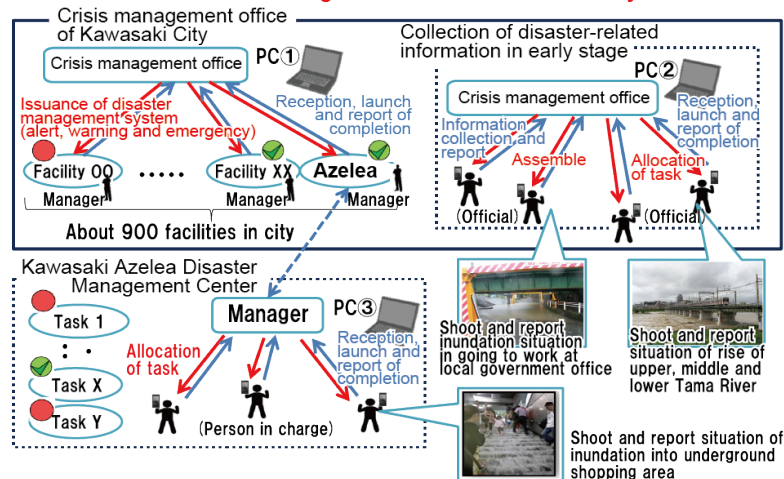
Crisis management office of Kawasaki City

PC①

Crisis management office

Issuance of disaster management system (alert, warning and emergency)

Reception, launch and report of completion

Facility OO

Facility XX

Azelea

Manager

Manager

Manager

About 900 facilities in city

Collection of disaster-related information in early stage

PC②

Crisis management office

Information collection and report

Assemble

Allocation of task

Reception, launch and report of completion

(Official)

(Official)

Kawasaki Azelea Disaster Management Center

Manager

PC③

Task 1

Task X

Task Y

Allocation of task

Reception, launch and report of completion

(Person in charge)

Shoot and report inundation situation in going to work at local government office

Shoot and report situation of rise of upper, middle and lower Tama River

Shoot and report situation of inundation into underground shopping area